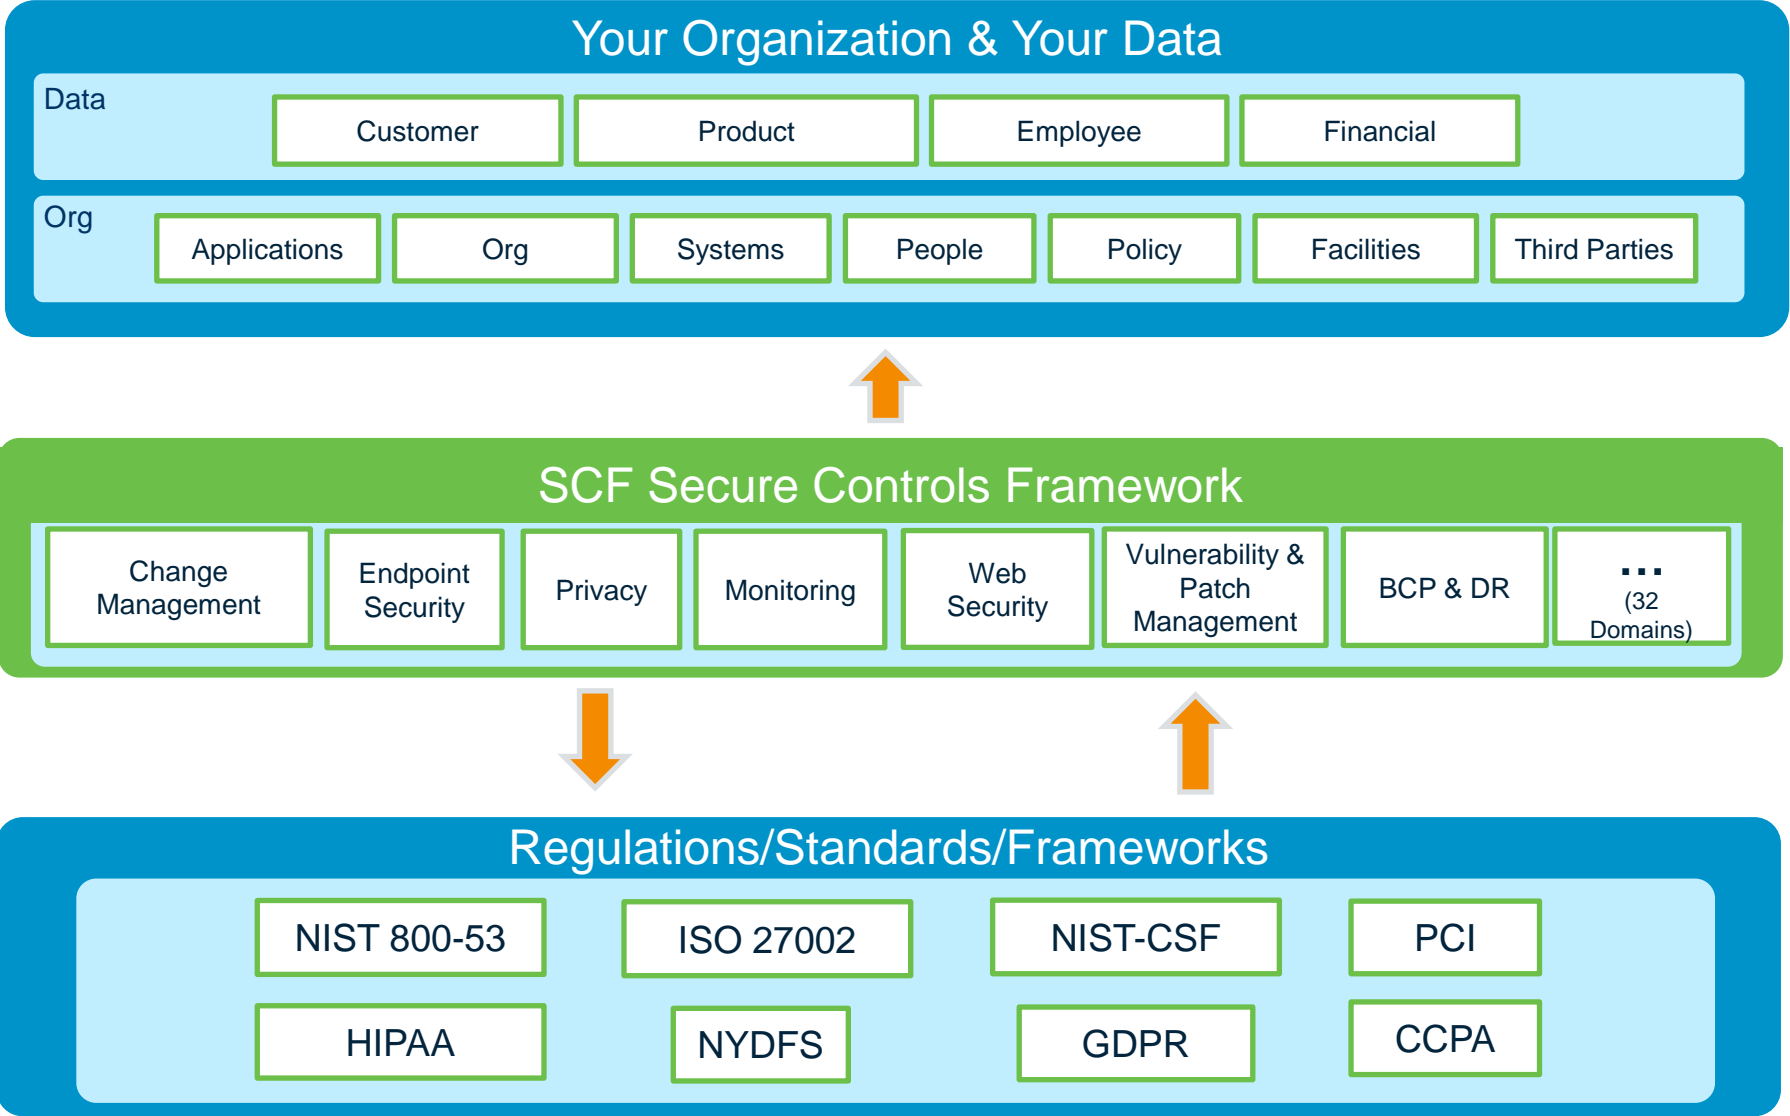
Your Organization & Your Data

Data

Customer

Product

Employee

Financial

Org

Applications

Org

Systems

People

Policy

Facilities

Third Parties

SCF Secure Controls Framework

Change Management

Endpoint Security

Privacy

Monitoring

Web Security

Vulnerability & Patch Management

BCP & DR

... (32 Domains)

Regulations/Standards/Frameworks

NIST 800-53

ISO 27002

NIST-CSF

PCI

HIPAA

NYDFS

GDPR

CCPA